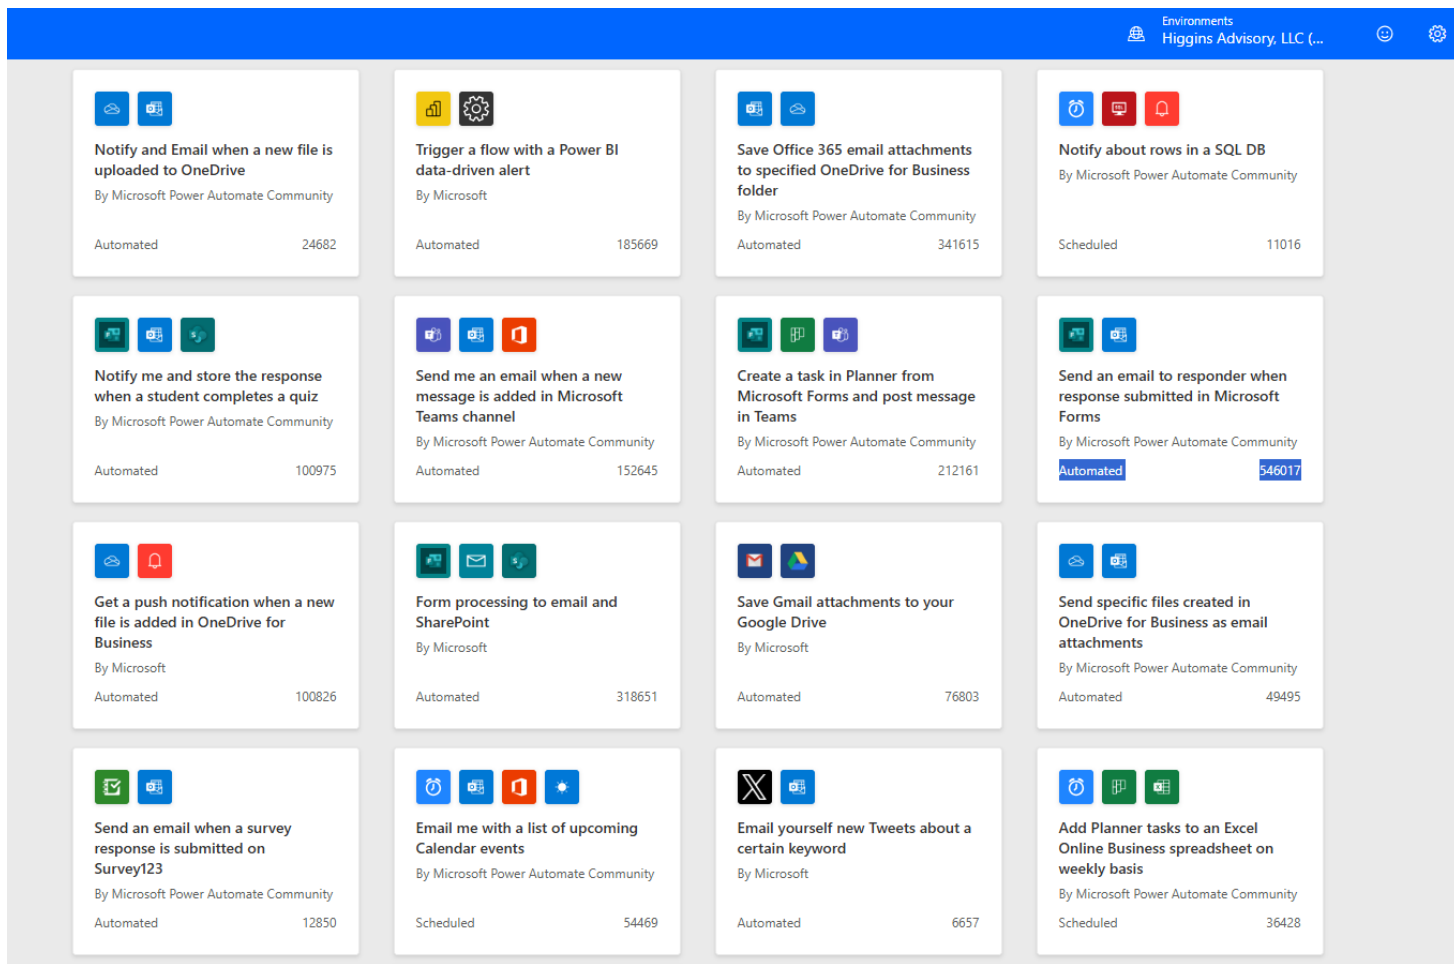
Environments
Higgins Advisory, LLC (...

Notify and Email when a new file is uploaded to OneDrive
By Microsoft Power Automate Community
Automated 24682

Trigger a flow with a Power BI data-driven alert
By Microsoft
Automated 185669

Save Office 365 email attachments to specified OneDrive for Business folder
By Microsoft Power Automate Community
Automated 341615

Notify about rows in a SQL DB
By Microsoft Power Automate Community
Scheduled 11016

Notify me and store the response when a student completes a quiz
By Microsoft Power Automate Community
Automated 100975

Send me an email when a new message is added in Microsoft Teams channel
By Microsoft Power Automate Community
Automated 152645

Create a task in Planner from Microsoft Forms and post message in Teams
By Microsoft Power Automate Community
Automated 212161

Send an email to responder when response submitted in Microsoft Forms
By Microsoft Power Automate Community
Automated 546017

Get a push notification when a new file is added in OneDrive for Business
By Microsoft
Automated 100826

Form processing to email and SharePoint
By Microsoft
Automated 318651

Save Gmail attachments to your Google Drive
By Microsoft
Automated 76803

Send specific files created in OneDrive for Business as email attachments
By Microsoft Power Automate Community
Automated 49495

Send an email when a survey response is submitted on Survey123
By Microsoft Power Automate Community
Automated 12850

Email me with a list of upcoming Calendar events
By Microsoft Power Automate Community
Scheduled 54469

Email yourself new Tweets about a certain keyword
By Microsoft
Automated 6657

Add Planner tasks to an Excel Online Business spreadsheet on weekly basis
By Microsoft Power Automate Community
Scheduled 36428